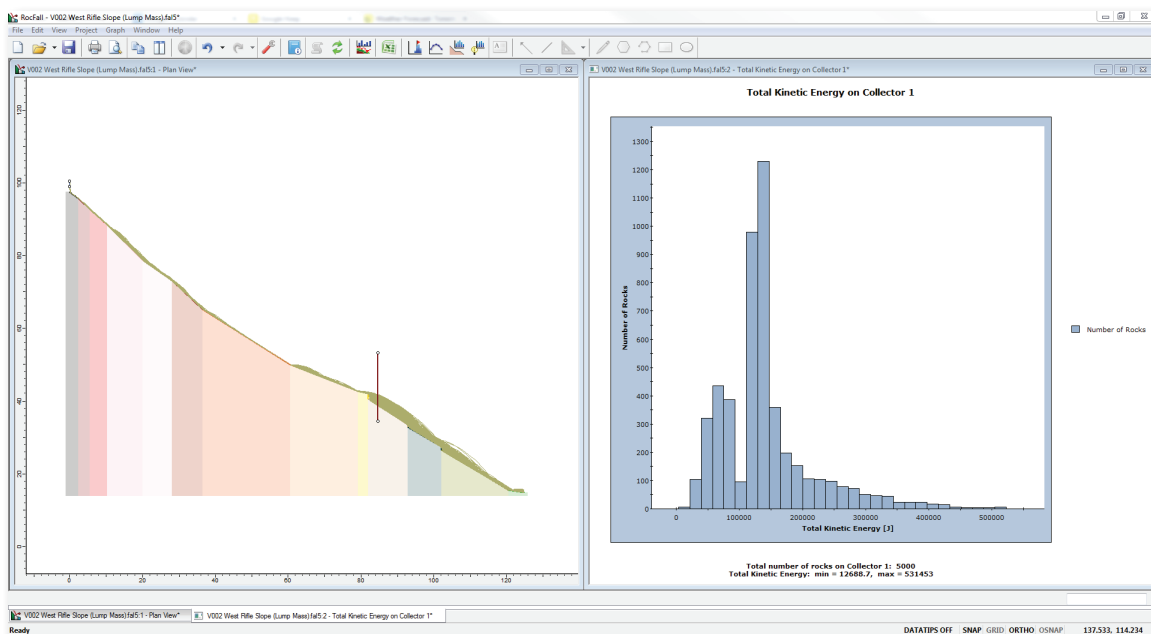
RocFall - V002 West Rifle Slope (Lump Mass).fal5*

File Edit View Project Graph Window Help

V002 West Rifle Slope (Lump Mass).fal5:1 - Plan View*

120
100
80
60
40
20
0

0 20 40 60 80 100 120

V002 West Rifle Slope (Lump Mass).fal5:2 - Total Kinetic Energy on Collector 1*

Total Kinetic Energy on Collector 1

Number of Rocks

1300
1200
1100
1000
900
800
700
600
500
400
300
200
100
0

0 100000 200000 300000 400000 500000

Total Kinetic Energy [J]

Number of Rocks

Total number of rocks on Collector 1: 5000
Total Kinetic Energy: min = 12688.7, max = 531453

V002 West Rifle Slope (Lump Mass).fal5:1 - Plan View* | V002 West Rifle Slope (Lump Mass).fal5:2 - Total Kinetic Energy on Collector 1*

Ready

DATATIPS OFF SNAP GRID ORTHO OSNAP 137.533, 114.234